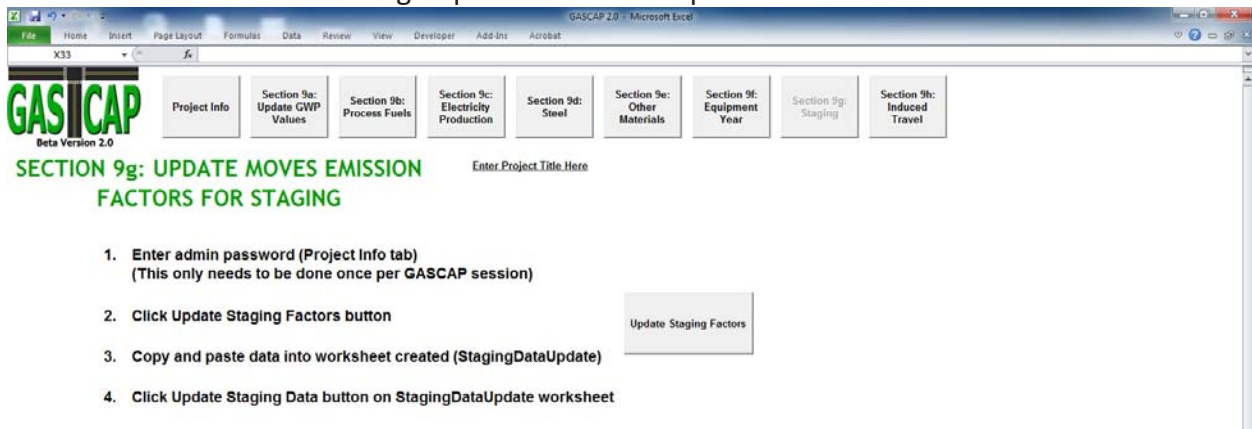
GASCAP 2.0 - Microsoft Excel

File Home Insert Page Layout Formulas Data Review View Developer Add-Ins Acrobat

X33 $f_x$

GASCAP
Beta Version 2.0

Project Info

Section 9a: Update GWP Values

Section 9b: Process Fuels

Section 9c: Electricity Production

Section 9d: Steel

Section 9e: Other Materials

Section 9f: Equipment Year

Section 9g: Staging

Section 9h: Induced Travel

SECTION 9g: UPDATE MOVES EMISSION FACTORS FOR STAGING

Enter Project Title Here

1. Enter admin password (Project Info tab)
(This only needs to be done once per GASCAP session)

2. Click Update Staging Factors button

Update Staging Factors

3. Copy and paste data into worksheet created (StagingDataUpdate)

4. Click Update Staging Data button on StagingDataUpdate worksheet